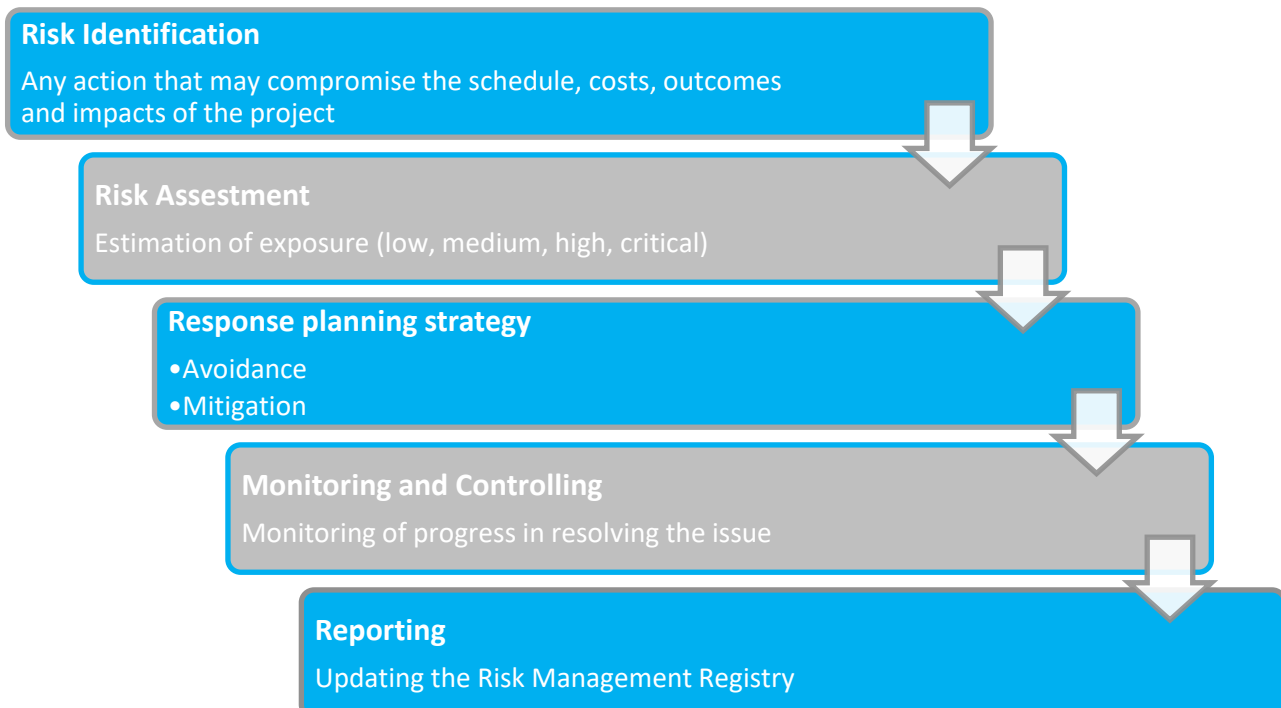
Risk Identification

Any action that may compromise the schedule, costs, outcomes and impacts of the project

Risk Assestment

Estimation of exposure (low, medium, high, critical)

Response planning strategy

•Avoidance
•Mitigation

Monitoring and Controlling

Monitoring of progress in resolving the issue

Reporting

Updating the Risk Management Registry